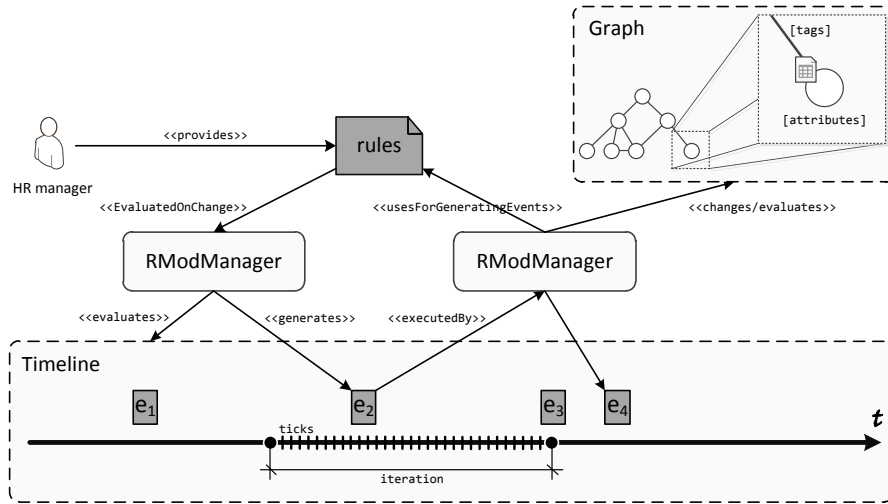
Graph

[tags]

[attributes]

HR manager

<<provides>>

rules

<<EvaluatedOnChange>>

<<usesForGeneratingEvents>>

<<changes/evaluates>>

RModManager

RModManager

<<evaluates>>

<<generates>>

<<executedBy>>

Timeline

$e_1$

$e_2$

$e_3$

$e_4$

ticks

$t$

iteration